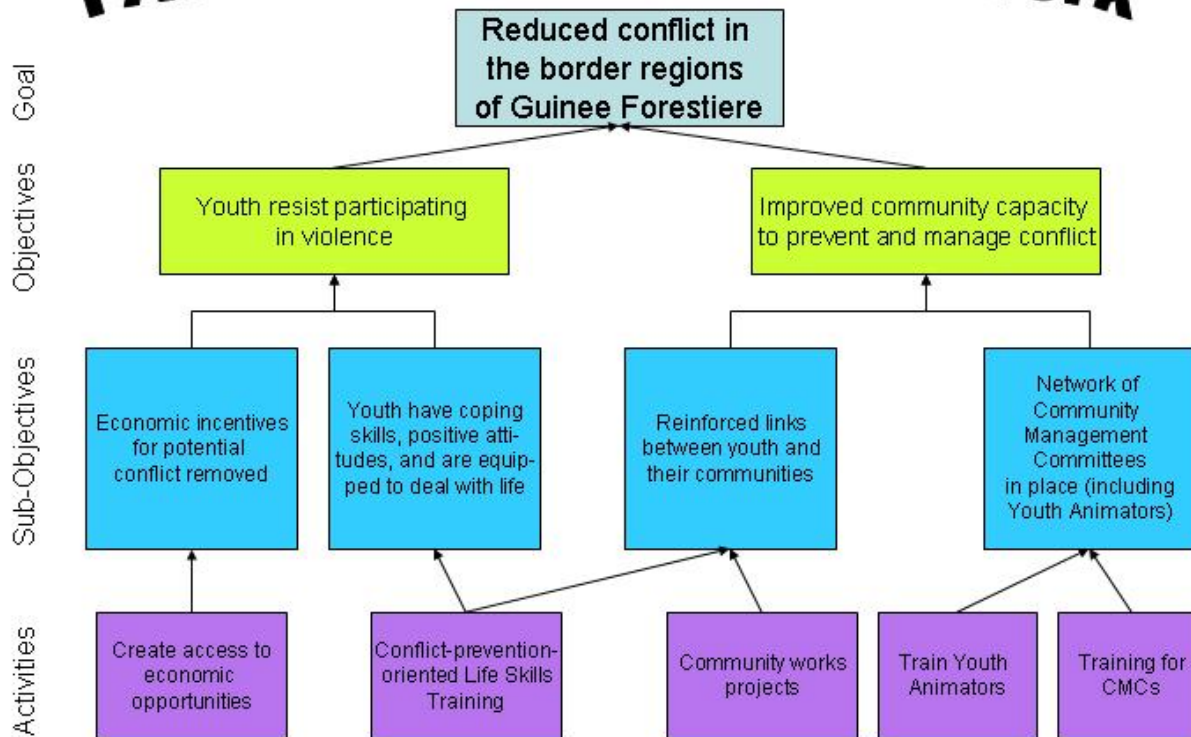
Goal

Reduced conflict in the border regions of Guinee Forestiere

Objectives

Youth resist participating in violence

Improved community capacity to prevent and manage conflict

Sub-Objectives

Economic incentives for potential conflict removed

Youth have coping skills, positive attitudes, and are equipped to deal with life

Reinforced links between youth and their communities

Network of Community Management Committees in place (including Youth Animators)

Activities

Create access to economic opportunities

Conflict-prevention-oriented Life Skills Training

Community works projects

Train Youth Animators

Training for CMCs